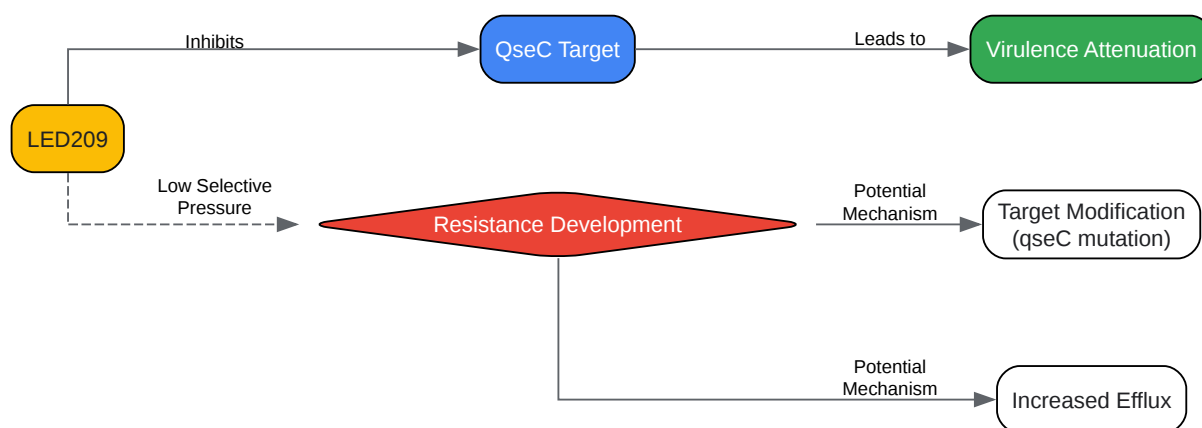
Inhibits

QseC Target

Leads to

Virulence Attenuation

LED209

Low Selective Pressure

Resistance Development

Potential Mechanism

Target Modification (qseC mutation)

Potential Mechanism

Increased Efflux